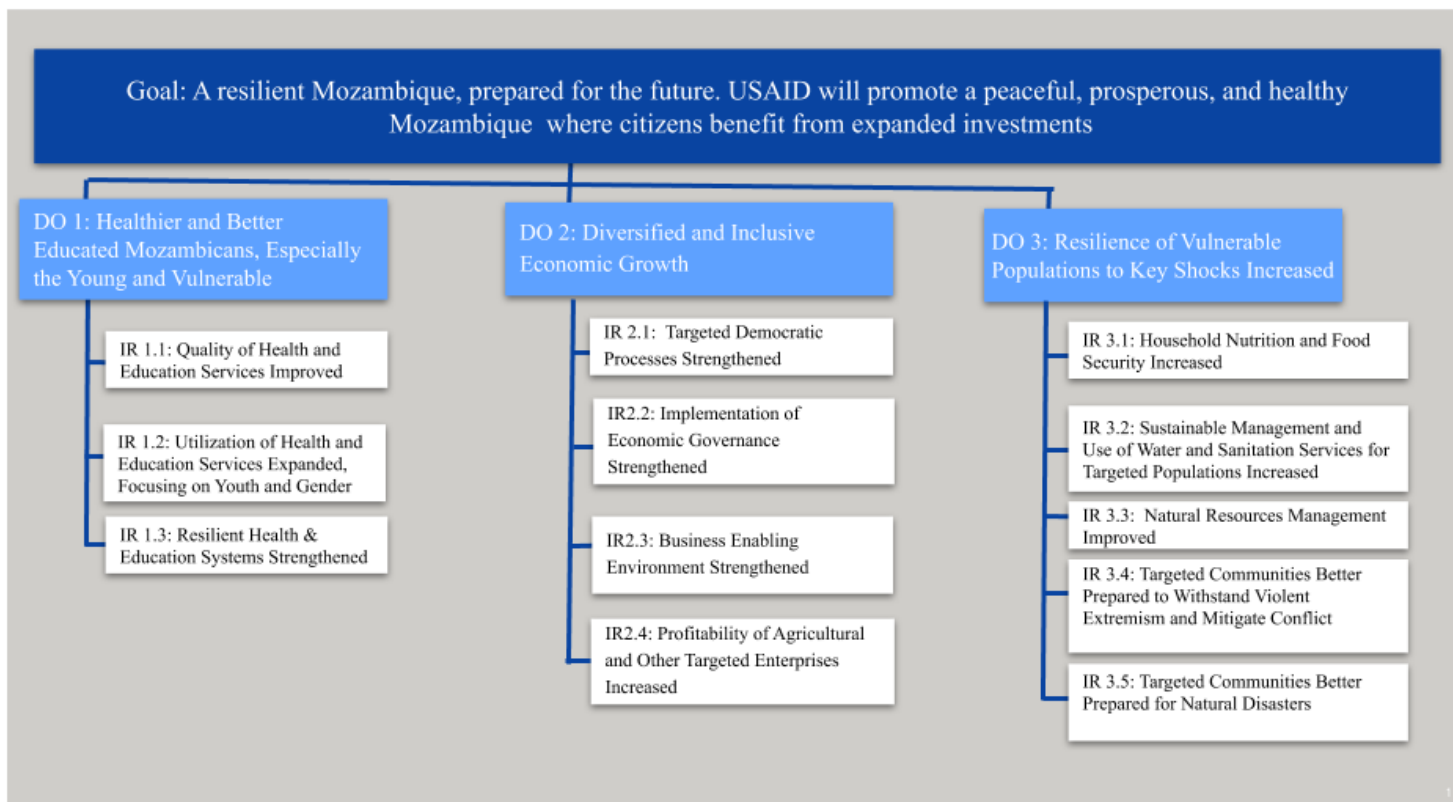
Goal: A resilient Mozambique, prepared for the future. USAID will promote a peaceful, prosperous, and healthy Mozambique where citizens benefit from expanded investments

DO 1: Healthier and Better Educated Mozambicans, Especially the Young and Vulnerable

IR 1.1: Quality of Health and Education Services Improved

IR 1.2: Utilization of Health and Education Services Expanded, Focusing on Youth and Gender

IR 1.3: Resilient Health & Education Systems Strengthened

DO 2: Diversified and Inclusive Economic Growth

IR 2.1: Targeted Democratic Processes Strengthened

IR2.2: Implementation of Economic Governance Strengthened

IR2.3: Business Enabling Environment Strengthened

IR2.4: Profitability of Agricultural and Other Targeted Enterprises Increased

DO 3: Resilience of Vulnerable Populations to Key Shocks Increased

IR 3.1: Household Nutrition and Food Security Increased

IR 3.2: Sustainable Management and Use of Water and Sanitation Services for Targeted Populations Increased

IR 3.3: Natural Resources Management Improved

IR 3.4: Targeted Communities Better Prepared to Withstand Violent Extremism and Mitigate Conflict

IR 3.5: Targeted Communities Better Prepared for Natural Disasters